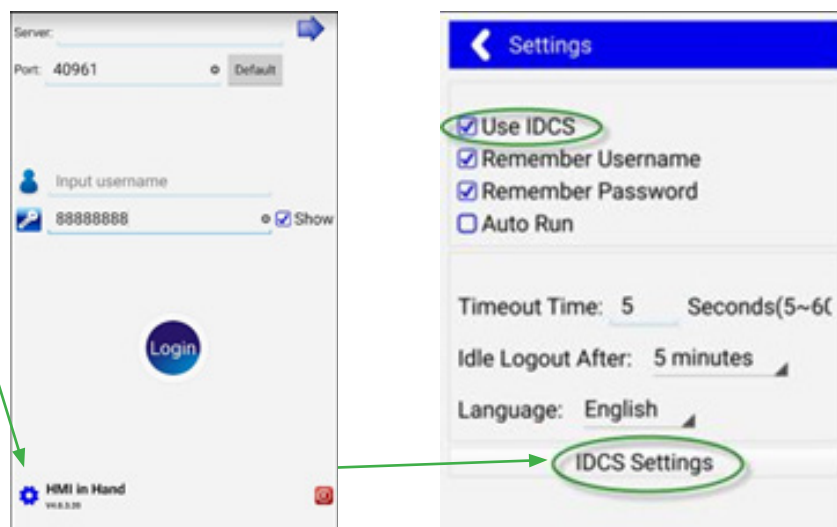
Server:
Port: 40961
Default
Input username
88888888
Show
Login
HMI in Hand
V4.6.3.20

Settings
Use IDCS
Remember Username
Remember Password
Auto Run
Timeout Time: 5 Seconds(5~6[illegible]
Idle Logout After: 5 minutes
Language: English
IDCS Settings